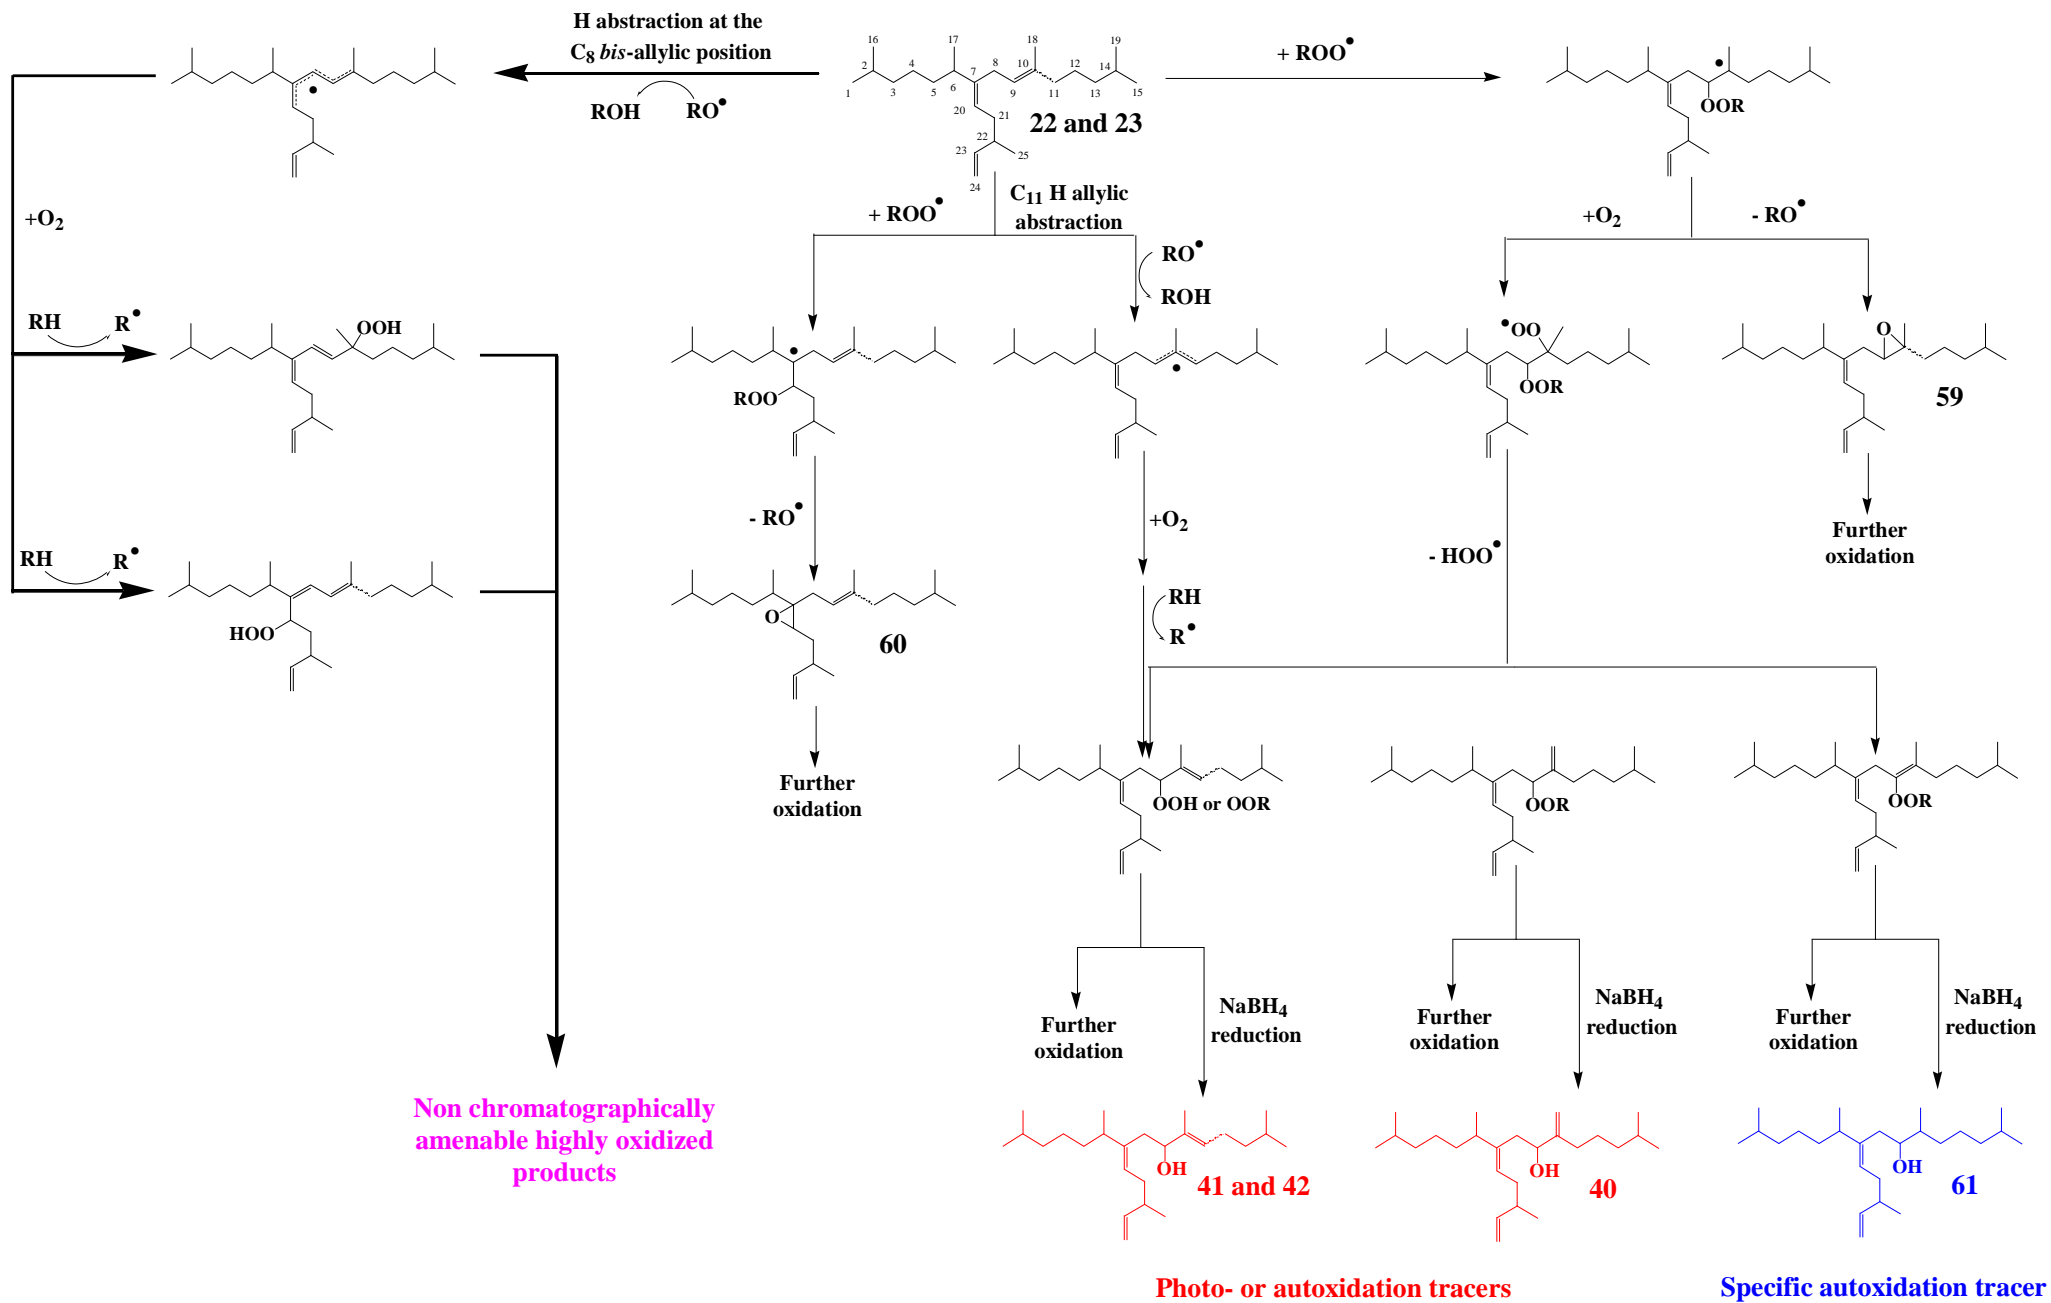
H abstraction at the $C_8$ *bis*-allylic position

ROH RO$^\bullet$

16 17 18 19
2 4 7 8 10 12 14
1 3 5 6 9 11 13 15
20 21 22 23 24 25

22 and 23

+ ROO$^\bullet$

OOR

+O$_2$

+ ROO$^\bullet$

$C_{11}$ H allylic abstraction

RO$^\bullet$

ROH

+O$_2$

- RO$^\bullet$

RH R$^\bullet$

OOH

ROO

$^\bullet$OO

OOR

O

59

RH R$^\bullet$

HOO

- RO$^\bullet$

+O$_2$

- HOO$^\bullet$

Further oxidation

O

60

RH

R$^\bullet$

Further oxidation

OOH or OOR

OOR

OOR

Further oxidation

NaBH$_4$ reduction

Further oxidation

NaBH$_4$ reduction

Further oxidation

NaBH$_4$ reduction

Non chromatographically amenable highly oxidized products

OH

41 and 42

OH

40

OH

61

Photo- or autoxidation tracers

Specific autoxidation tracer